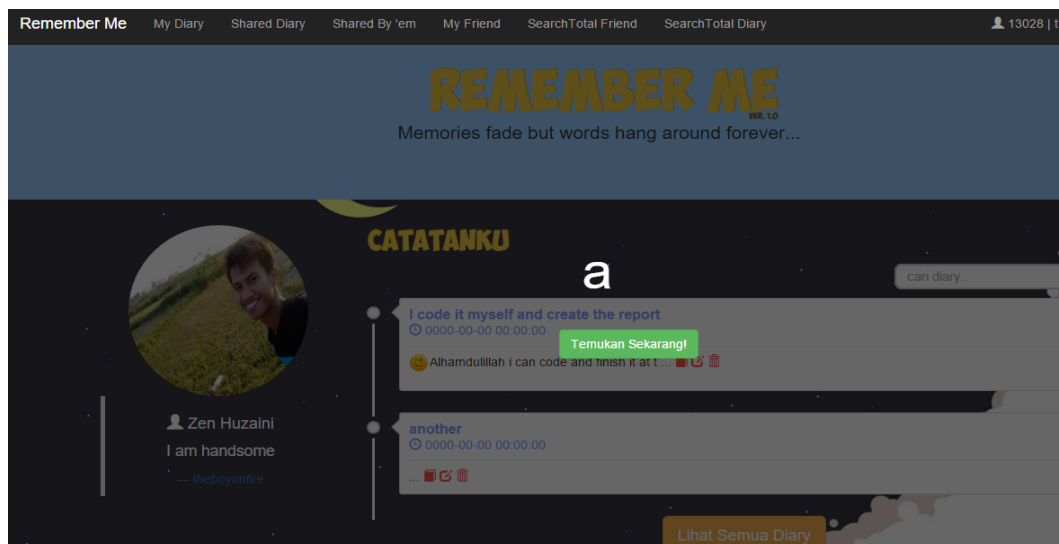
Remember Me My Diary Shared Diary Shared By 'em My Friend SearchTotal Friend SearchTotal Diary 13028 | t

REMEMBER ME
VER. 1.0
Memories fade but words hang around forever...

CATATANKU

a

cari diary...

I code it myself and create the report
0000-00-00 00:00:00
Temukan Sekarang!
Alhamdulillah i can code and finish it at t ...

another
0000-00-00 00:00:00
...

Zen Huzaini
I am handsome
— theboyonfire

Lihat Semua Diary